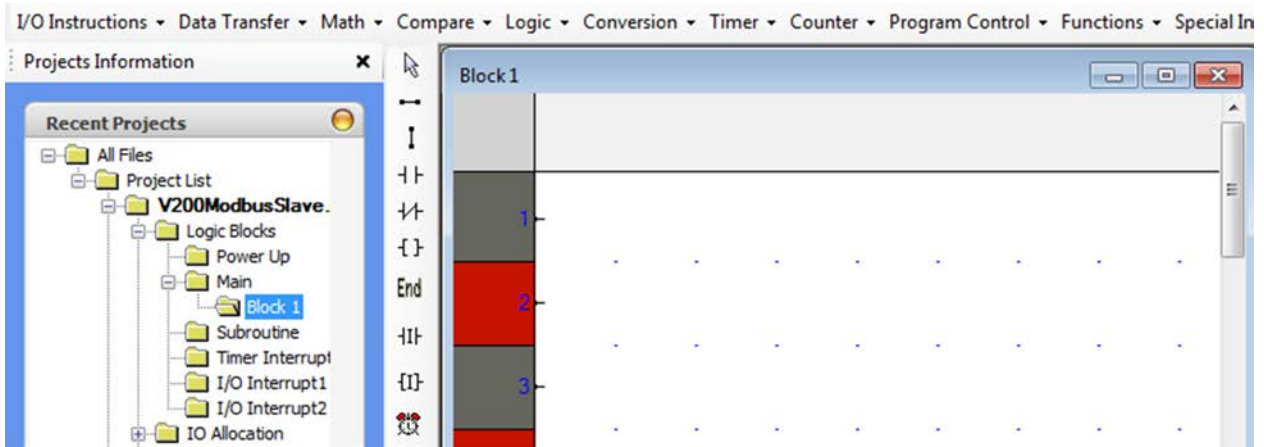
I/O Instructions ▾ Data Transfer ▾ Math ▾ Compare ▾ Logic ▾ Conversion ▾ Timer ▾ Counter ▾ Program Control ▾ Functions ▾ Special In

Projects Information ×

Recent Projects

All Files
Project List
V200ModbusSlave.
Logic Blocks
Power Up
Main
Block 1
Subroutine
Timer Interrupt
I/O Interrupt1
I/O Interrupt2
IO Allocation

End

Block 1

1
2
3